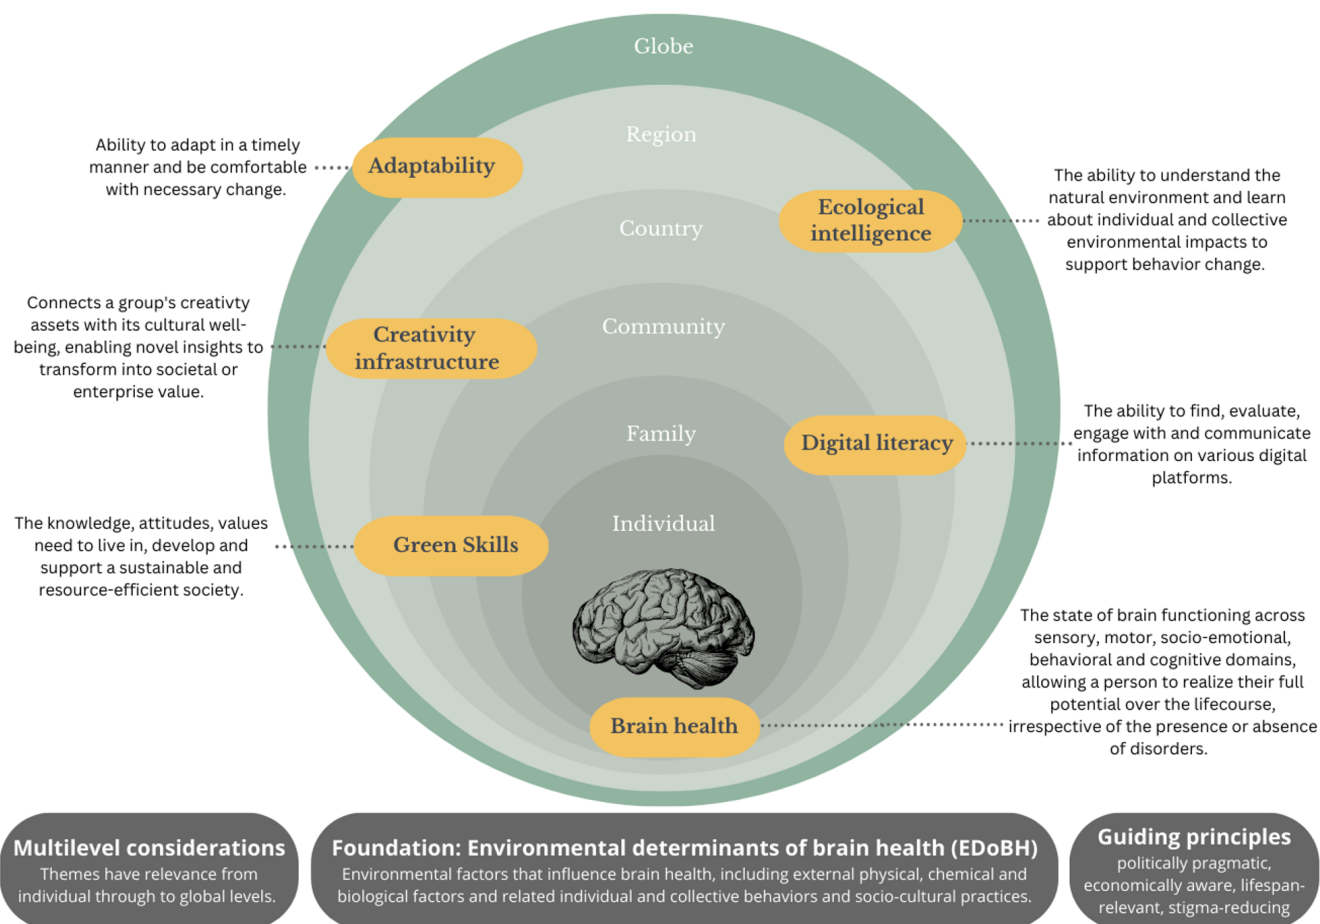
Globe

Region

Ability to adapt in a timely manner and be comfortable with necessary change.

Adaptability

Ecological intelligence

The ability to understand the natural environment and learn about individual and collective environmental impacts to support behavior change.

Country

Connects a group's creativty assets with its cultural well-being, enabling novel insights to transform into societal or enterprise value.

Creativity infrastructure

Community

Family

Digital literacy

The ability to find, evaluate, engage with and communicate information on various digital platforms.

Individual

The knowledge, attitudes, values need to live in, develop and support a sustainable and resource-efficient society.

Green Skills

The state of brain functioning across sensory, motor, socio-emotional, behavioral and cognitive domains, allowing a person to realize their full potential over the lifecourse, irrespective of the presence or absence of disorders.

Brain health

Multilevel considerations
Themes have relevance from individual through to global levels.

Foundation: Environmental determinants of brain health (EDoBH)
Environmental factors that influence brain health, including external physical, chemical and biological factors and related individual and collective behaviors and socio-cultural practices.

Guiding principles
politically pragmatic, economically aware, lifespan-relevant, stigma-reducing